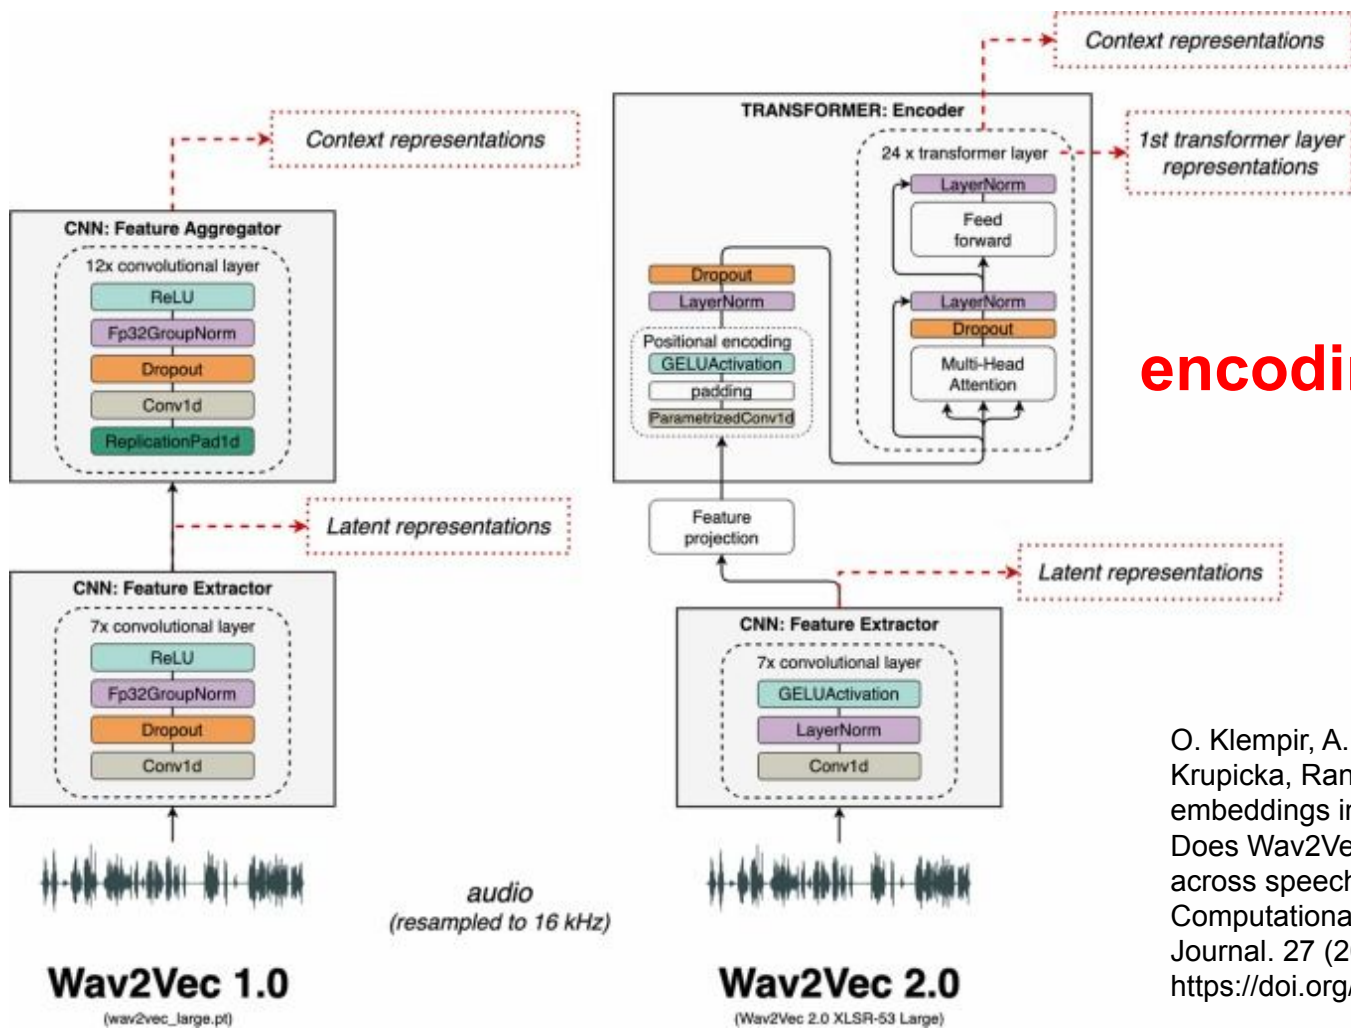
Context representations

CNN: Feature Aggregator
12x convolutional layer
ReLU
Fp32GroupNorm
Dropout
Conv1d
ReplicationPad1d

Latent representations

CNN: Feature Extractor
7x convolutional layer
ReLU
Fp32GroupNorm
Dropout
Conv1d

audio
(resampled to 16 kHz)

Wav2Vec 1.0
(wav2vec_large.pt)

Context representations

TRANSFORMER: Encoder
24 x transformer layer
LayerNorm
Feed forward
LayerNorm
Dropout
Multi-Head Attention
Dropout
LayerNorm
Positional encoding
GELUActivation
padding
ParametrizedConv1d

1st transformer layer representations

encodi

Feature projection

Latent representations

CNN: Feature Extractor
7x convolutional layer
GELUActivation
LayerNorm
Conv1d

Wav2Vec 2.0
(Wav2Vec 2.0 XLSR-53 Large)

O. Klempir, A.
Krupicka, Ran
embeddings in
Does Wav2Ve
across speech
Computationa
Journal. 27 (2
https://doi.org/